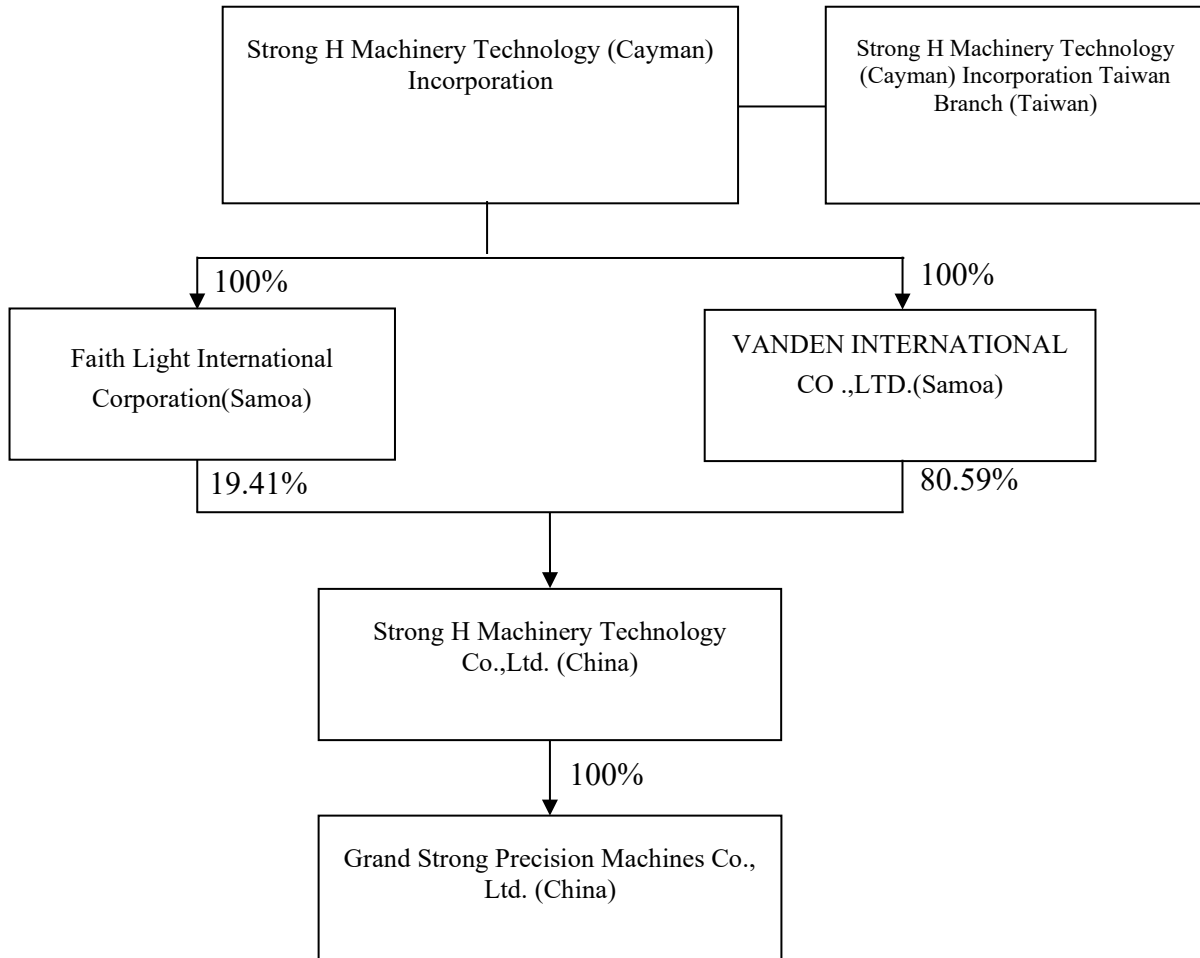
Strong H Machinery Technology (Cayman) Incorporation

Strong H Machinery Technology (Cayman) Incorporation Taiwan Branch (Taiwan)

100%

100%

Faith Light International Corporation(Samoa)

VANDEN INTERNATIONAL CO .,LTD.(Samoa)

19.41%

80.59%

Strong H Machinery Technology Co.,Ltd. (China)

100%

Grand Strong Precision Machines Co., Ltd. (China)